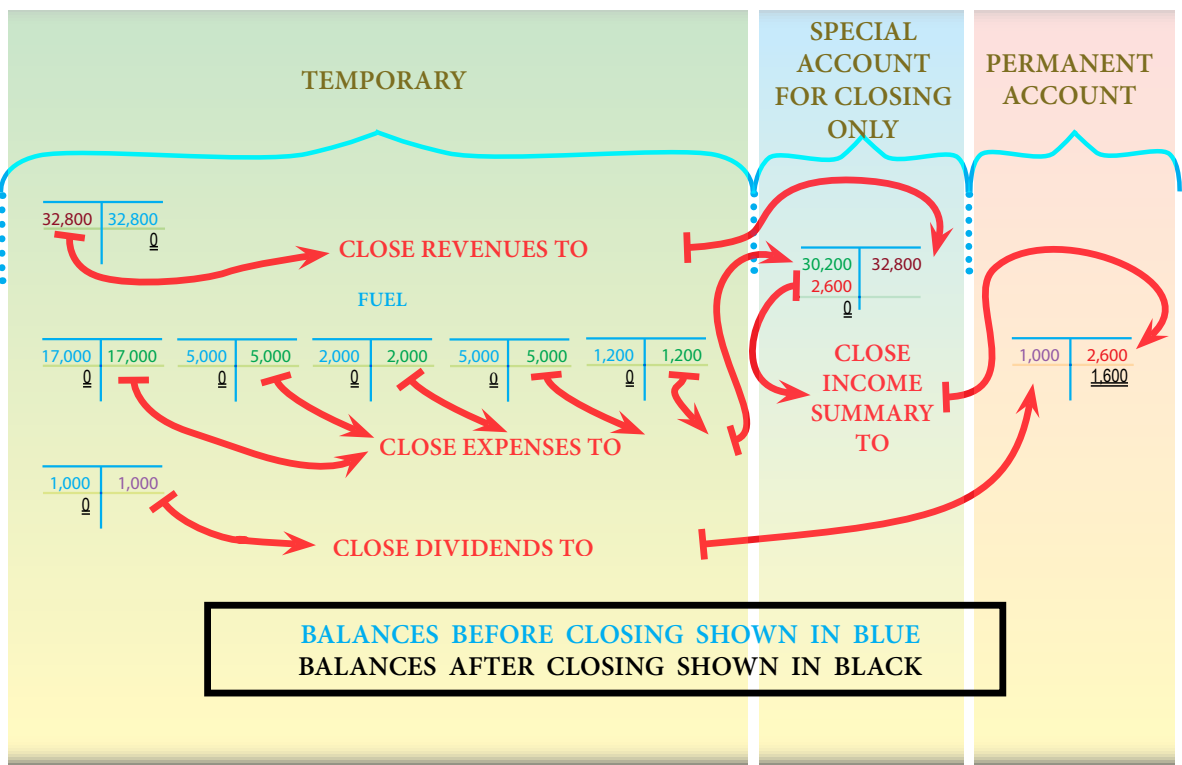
TEMPORARY

SPECIAL ACCOUNT FOR CLOSING ONLY

PERMANENT ACCOUNT

| 32,800 | 32,800 |
|---|---|
| | 0 |

CLOSE REVENUES TO

| 30,200 | 32,800 |
|---|---|
| 2,600 | |
| 0 | |

FUEL

| 17,000 | 17,000 |
|---|---|
| 0 | |

| 5,000 | 5,000 |
|---|---|
| 0 | |

| 2,000 | 2,000 |
|---|---|
| 0 | |

| 5,000 | 5,000 |
|---|---|
| 0 | |

| 1,200 | 1,200 |
|---|---|
| 0 | |

CLOSE INCOME SUMMARY TO

| 1,000 | 2,600 |
|---|---|
| | 1,600 |

CLOSE EXPENSES TO

| 1,000 | 1,000 |
|---|---|
| 0 | |

CLOSE DIVIDENDS TO

BALANCES BEFORE CLOSING SHOWN IN BLUE
BALANCES AFTER CLOSING SHOWN IN BLACK